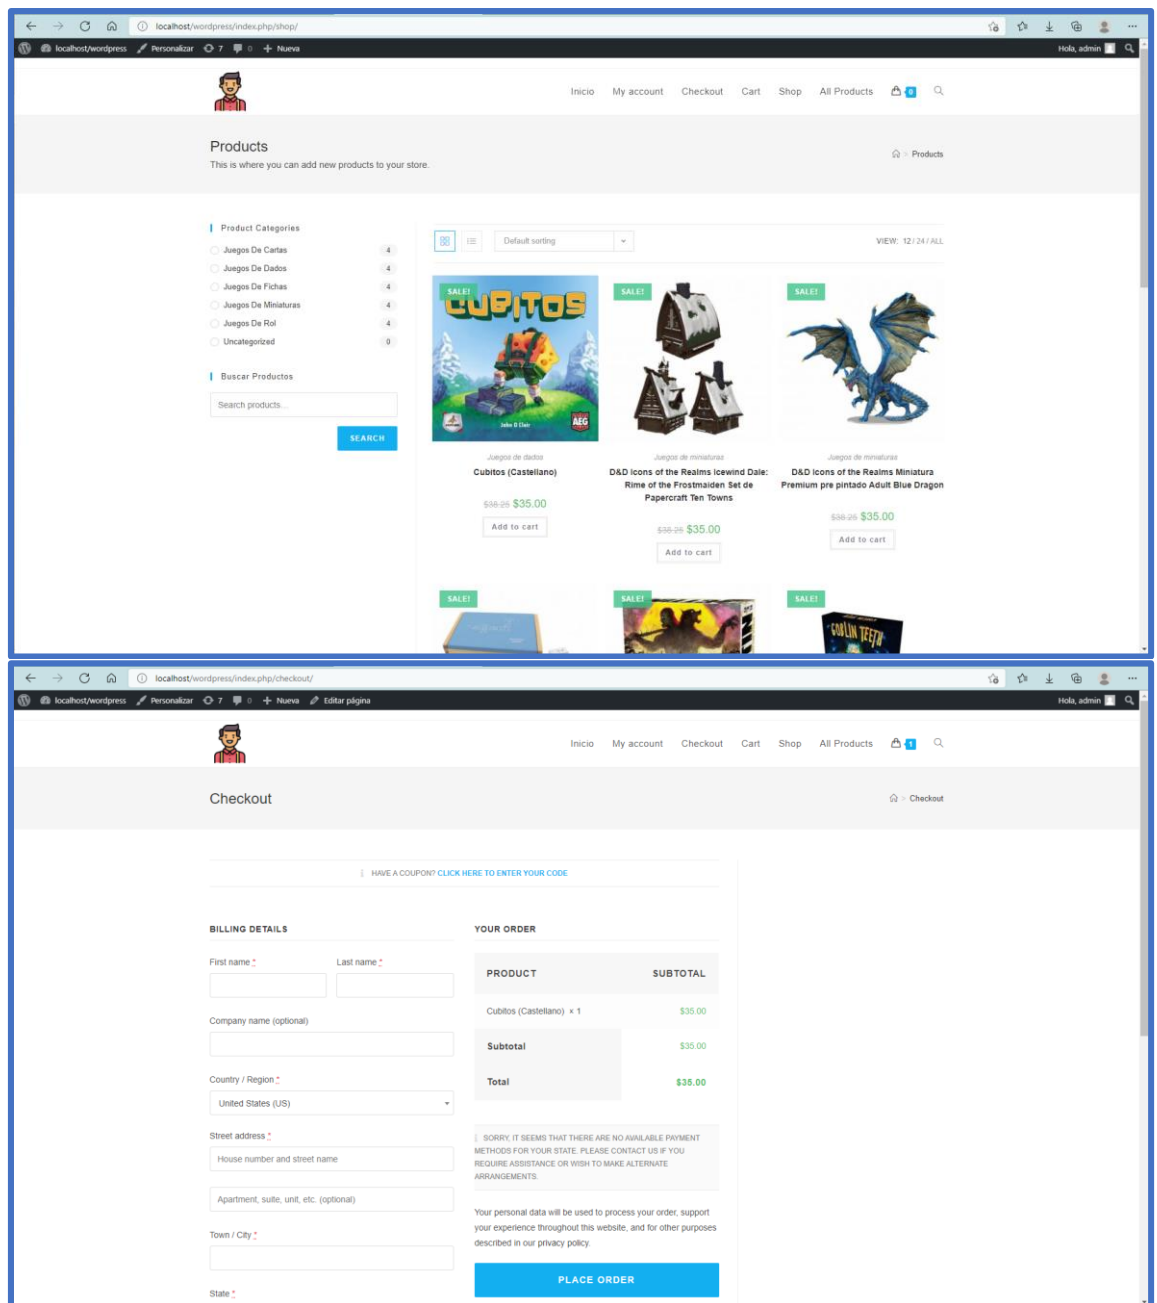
localhost/wordpress/index.php/shop/

localhost/wordpress Personalizar 7 0 Nueva

Hola, admin

Inicio My account Checkout Cart Shop All Products 0

Products

This is where you can add new products to your store.

Products

Product Categories

Juegos De Cartas 4
Juegos De Dados 4
Juegos De Fichas 4
Juegos De Miniaturas 4
Juegos De Rol 4
Uncategorized 0

Buscar Productos

Search products...

SEARCH

Default sorting

VIEW: 12 / 24 / ALL

SALE!

CUBITOS

John D Clair

AEG

Juegos de dados

Cubitos (Castellano)

$38.25 $35.00

Add to cart

SALE!

Juegos de miniaturas

D&D Icons of the Realms Icewind Dale: Rime of the Frostmaiden Set de Papercraft Ten Towns

$38.25 $35.00

Add to cart

SALE!

Juegos de miniaturas

D&D Icons of the Realms Miniatura Premium pre pintado Adult Blue Dragon

$38.25 $35.00

Add to cart

SALE!

SALE!

SALE!

GOBLIN TEETH

localhost/wordpress/index.php/checkout/

localhost/wordpress Personalizar 7 0 Nueva Editar página

Hola, admin

Inicio My account Checkout Cart Shop All Products 1

Checkout

Checkout

HAVE A COUPON? CLICK HERE TO ENTER YOUR CODE

BILLING DETAILS

First name *

Last name *

Company name (optional)

Country / Region *

United States (US)

Street address *

House number and street name

Apartment, suite, unit, etc. (optional)

Town / City *

State *

YOUR ORDER

| PRODUCT | SUBTOTAL |
|---|---|
| Cubitos (Castellano) × 1 | $35.00 |
| Subtotal | $35.00 |
| Total | $35.00 |

SORRY, IT SEEMS THAT THERE ARE NO AVAILABLE PAYMENT METHODS FOR YOUR STATE. PLEASE CONTACT US IF YOU REQUIRE ASSISTANCE OR WISH TO MAKE ALTERNATE ARRANGEMENTS.

Your personal data will be used to process your order, support your experience throughout this website, and for other purposes described in our privacy policy.

PLACE ORDER